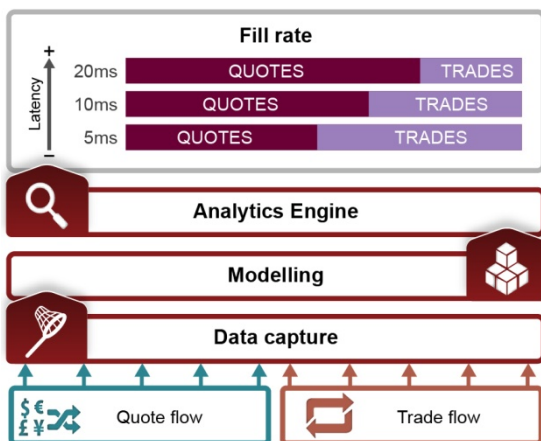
Fill rate

+
Latency
−

| | | |
|---|---|---|
| 20ms | QUOTES | TRADES |
| 10ms | QUOTES | TRADES |
| 5ms | QUOTES | TRADES |

Analytics Engine

Modelling

Data capture

$ € £ ¥

Quote flow

Trade flow